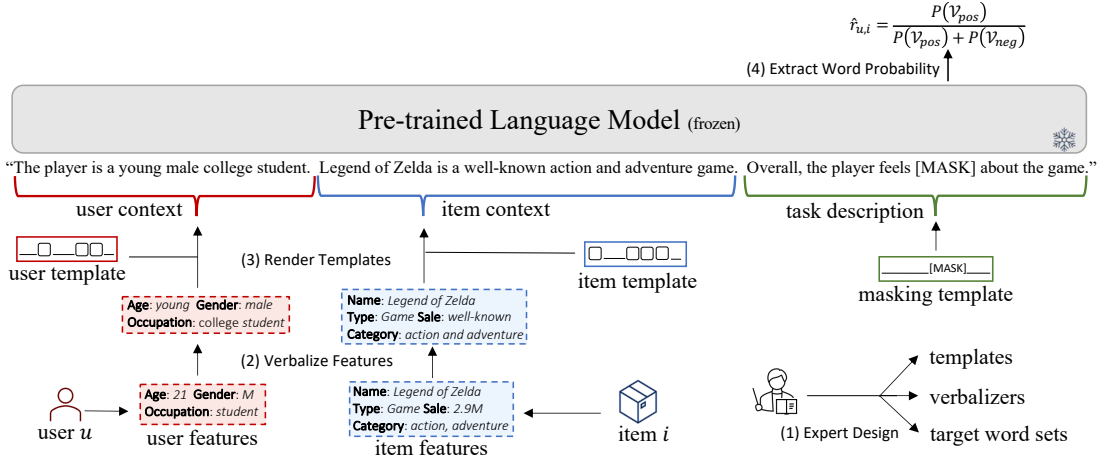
$\hat{r}_{u,i} = \frac{P(\mathcal{V}_{pos})}{P(\mathcal{V}_{pos}) + P(\mathcal{V}_{neg})}$

(4) Extract Word Probability

Pre-trained Language Model (frozen)

"The player is a young male college student. Legend of Zelda is a well-known action and adventure game. Overall, the player feels [MASK] about the game."

user context

item context

task description

user template

(3) Render Templates

item template

[MASK]

masking template

Age: young Gender: male
Occupation: college student

Name: Legend of Zelda
Type: Game Sale: well-known
Category: action and adventure

(2) Verbalize Features

templates

verbalizers

target word sets

(1) Expert Design

Age: 21 Gender: M
Occupation: student

Name: Legend of Zelda
Type: Game Sale: 2.9M
Category: action, adventure

user $u$

user features

item features

item $i$